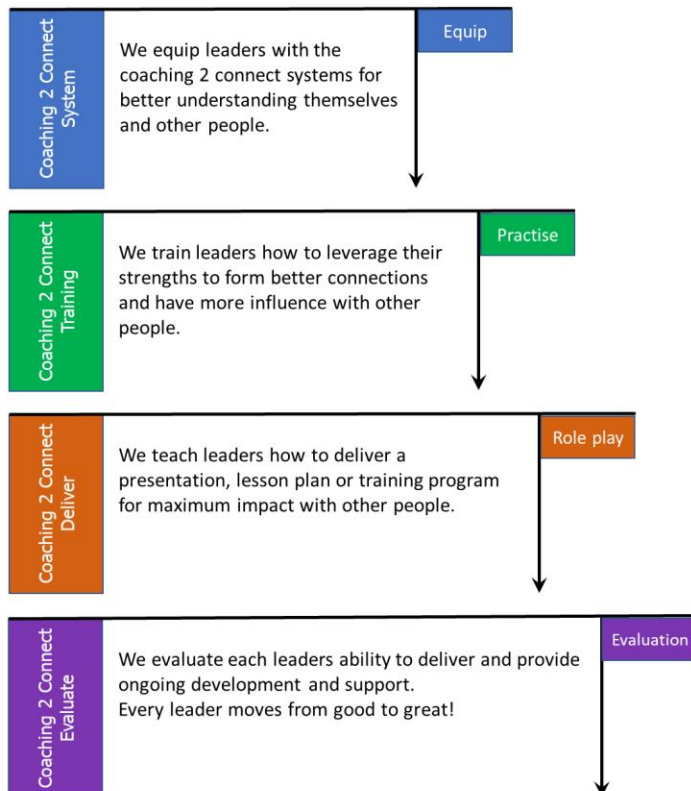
Coaching 2 Connect System

We equip leaders with the coaching 2 connect systems for better understanding themselves and other people.

Equip

Coaching 2 Connect Training

We train leaders how to leverage their strengths to form better connections and have more influence with other people.

Practise

Coaching 2 Connect Deliver

We teach leaders how to deliver a presentation, lesson plan or training program for maximum impact with other people.

Role play

Coaching 2 Connect Evaluate

We evaluate each leaders ability to deliver and provide ongoing development and support.
Every leader moves from good to great!

Evaluation